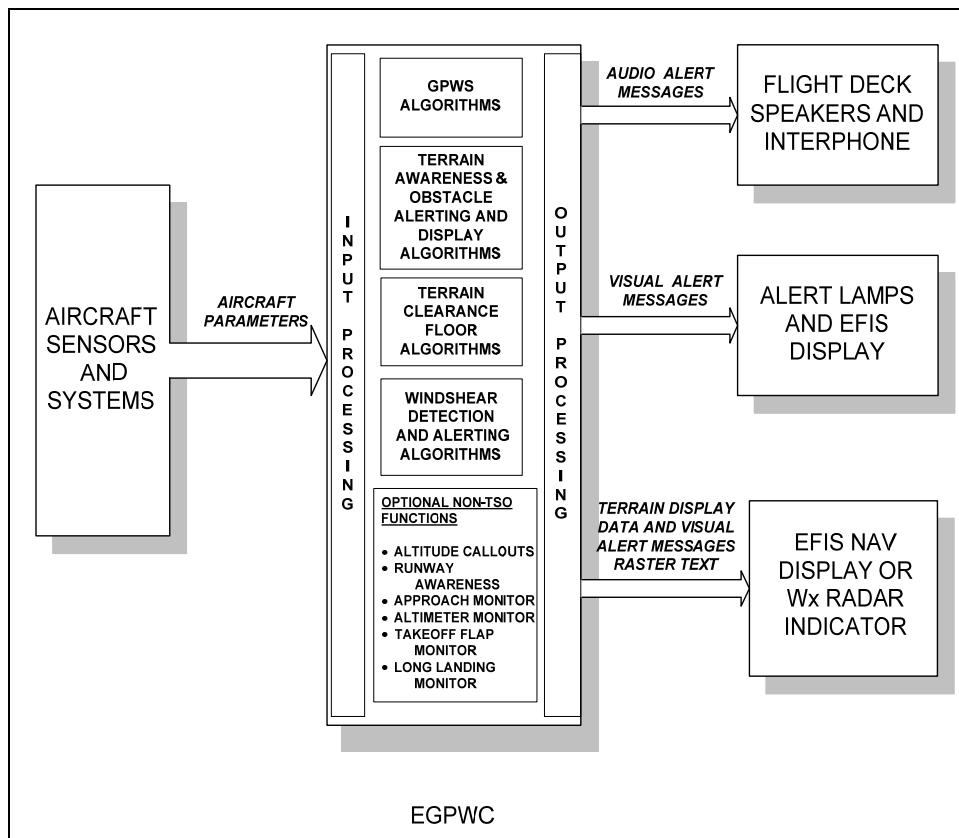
AIRCRAFT SENSORS AND SYSTEMS

AIRCRAFT PARAMETERS

INPUT PROCESSING

GPWS ALGORITHMS

TERRAIN AWARENESS & OBSTACLE ALERTING AND DISPLAY ALGORITHMS

TERRAIN CLEARANCE FLOOR ALGORITHMS

WINDSHEAR DETECTION AND ALERTING ALGORITHMS

OPTIONAL NON-TSO FUNCTIONS

• ALTITUDE CALLOUTS
• RUNWAY AWARENESS
• APPROACH MONITOR
• ALTIMETER MONITOR
• TAKEOFF FLAP MONITOR
• LONG LANDING MONITOR

OUTPUT PROCESSING

AUDIO ALERT MESSAGES

FLIGHT DECK SPEAKERS AND INTERPHONE

VISUAL ALERT MESSAGES

ALERT LAMPS AND EFIS DISPLAY

TERRAIN DISPLAY DATA AND VISUAL ALERT MESSAGES RASTER TEXT

EFIS NAV DISPLAY OR Wx RADAR INDICATOR

EGPWC